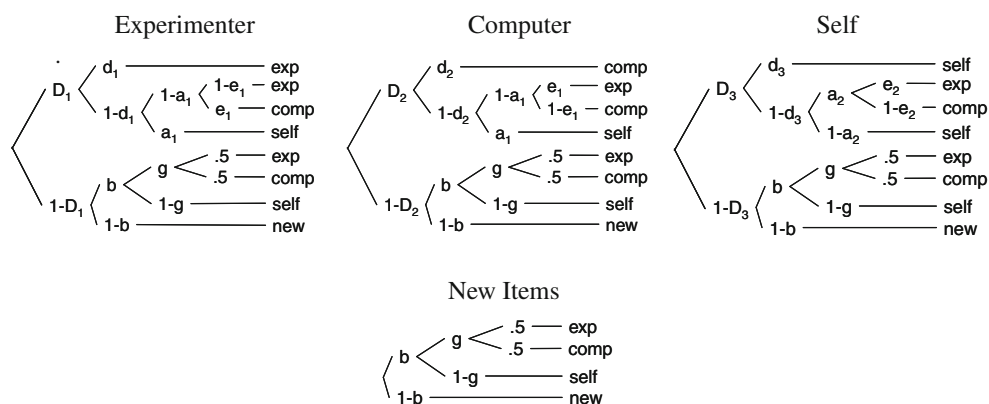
Experimenter

$D_1$ $d_1$ exp
$1-d_1$ $1-a_1$ $1-e_1$ exp
$e_1$ comp
$a_1$ self
$1-D_1$ b g .5 exp
.5 comp
1-g self
1-b new

Computer

$D_2$ $d_2$ comp
$1-d_2$ $1-a_1$ $e_1$ exp
$1-e_1$ comp
$a_1$ self
$1-D_2$ b g .5 exp
.5 comp
1-g self
1-b new

Self

$D_3$ $d_3$ self
$1-d_3$ $a_2$ $e_2$ exp
$1-e_2$ comp
$1-a_2$ self
$1-D_3$ b g .5 exp
.5 comp
1-g self
1-b new

New Items

b g .5 exp
.5 comp
1-g self
1-b new